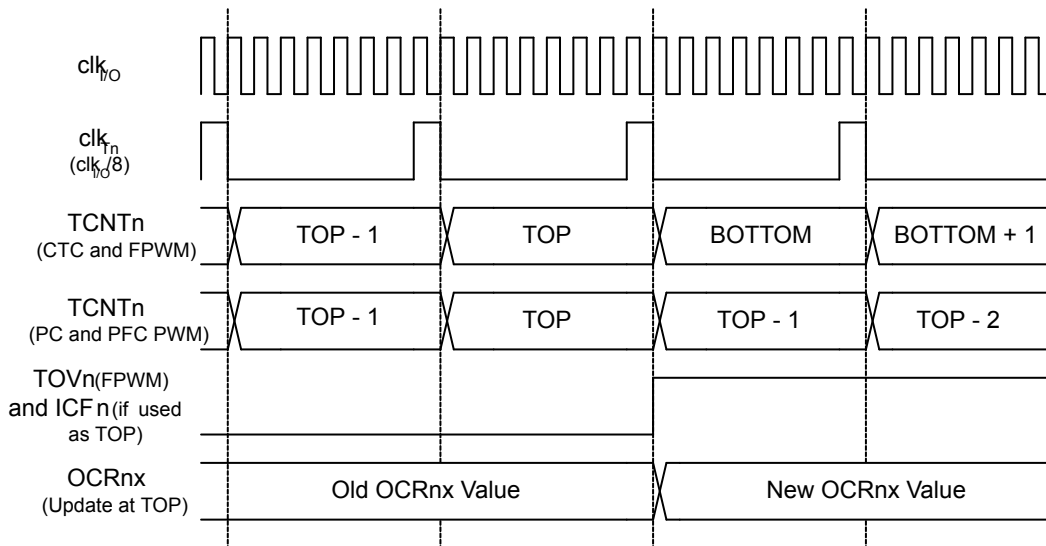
$clk_{I/O}$

$clk_{Tn}$
($clk_{I/O}$/8)

TCNTn
(CTC and FPWM)

TOP - 1

TOP

BOTTOM

BOTTOM + 1

TCNTn
(PC and PFC PWM)

TOP - 1

TOP

TOP - 1

TOP - 2

TOVn(FPWM)
and ICFn (if used as TOP)

OCRnx
(Update at TOP)

Old OCRnx Value

New OCRnx Value